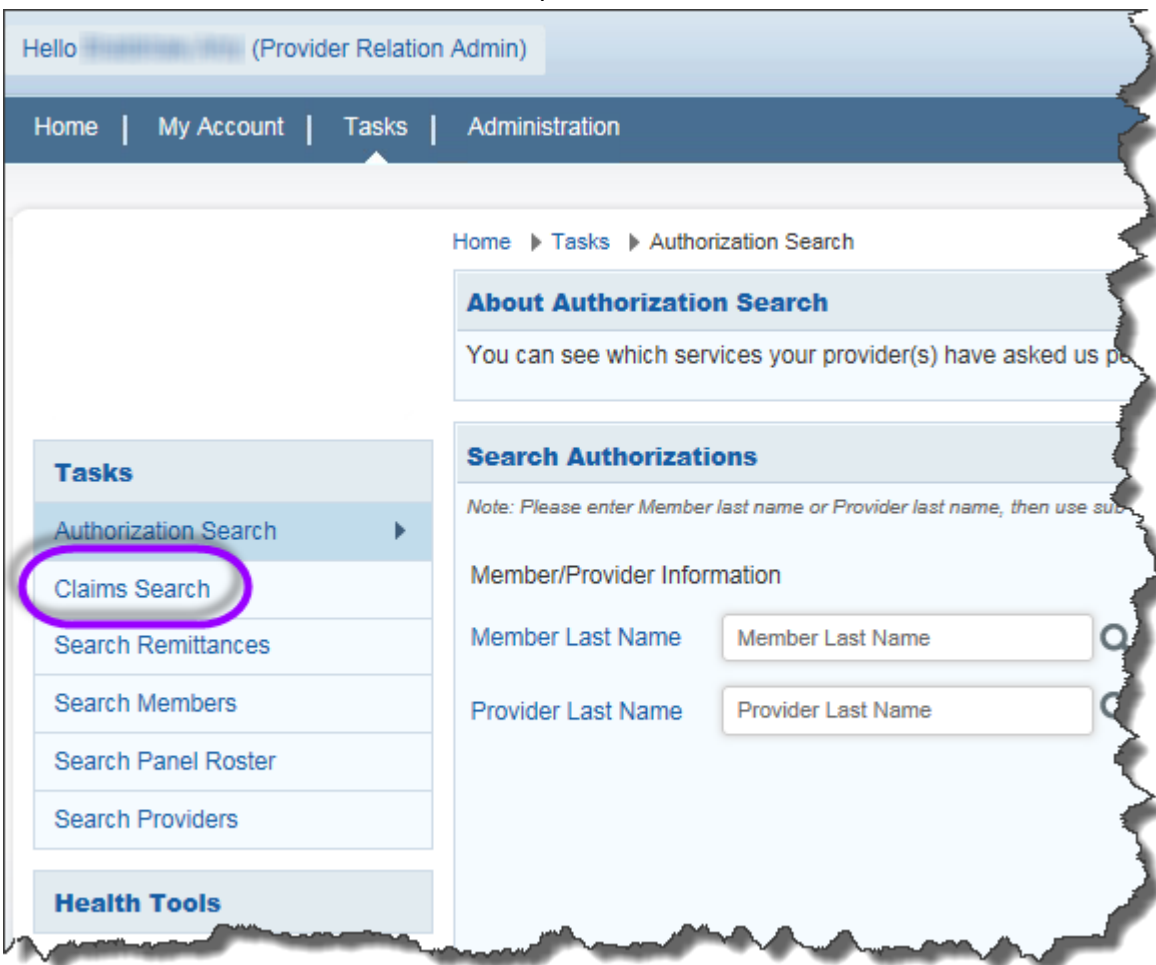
Hello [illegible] (Provider Relation Admin)

Home | My Account | Tasks | Administration

Home ▸ Tasks ▸ Authorization Search

About Authorization Search

You can see which services your provider(s) have asked us p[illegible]

Search Authorizations

Note: Please enter Member last name or Provider last name, then use su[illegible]

Member/Provider Information

Member Last Name Member Last Name

Provider Last Name Provider Last Name

Tasks

Authorization Search

Claims Search

Search Remittances

Search Members

Search Panel Roster

Search Providers

Health Tools